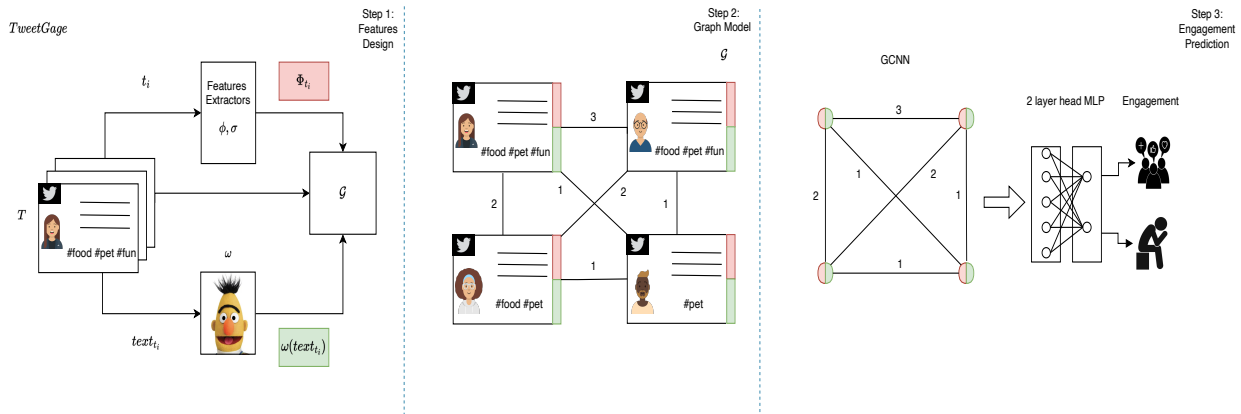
$TweetGage$

Step 1: Features Design

$t_i$

Features Extractors

$\phi, \sigma$

$\Phi_{t_i}$

$T$

#food #pet #fun

$\mathcal{G}$

$\omega$

$text_{t_i}$

$\omega(text_{t_i})$

Step 2: Graph Model

$\mathcal{G}$

3

#food #pet #fun

#food #pet #fun

2

1

2

1

1

#food #pet

#pet

Step 3: Engagement Prediction

GCNN

3

2

1

2

1

1

2 layer head MLP

Engagement